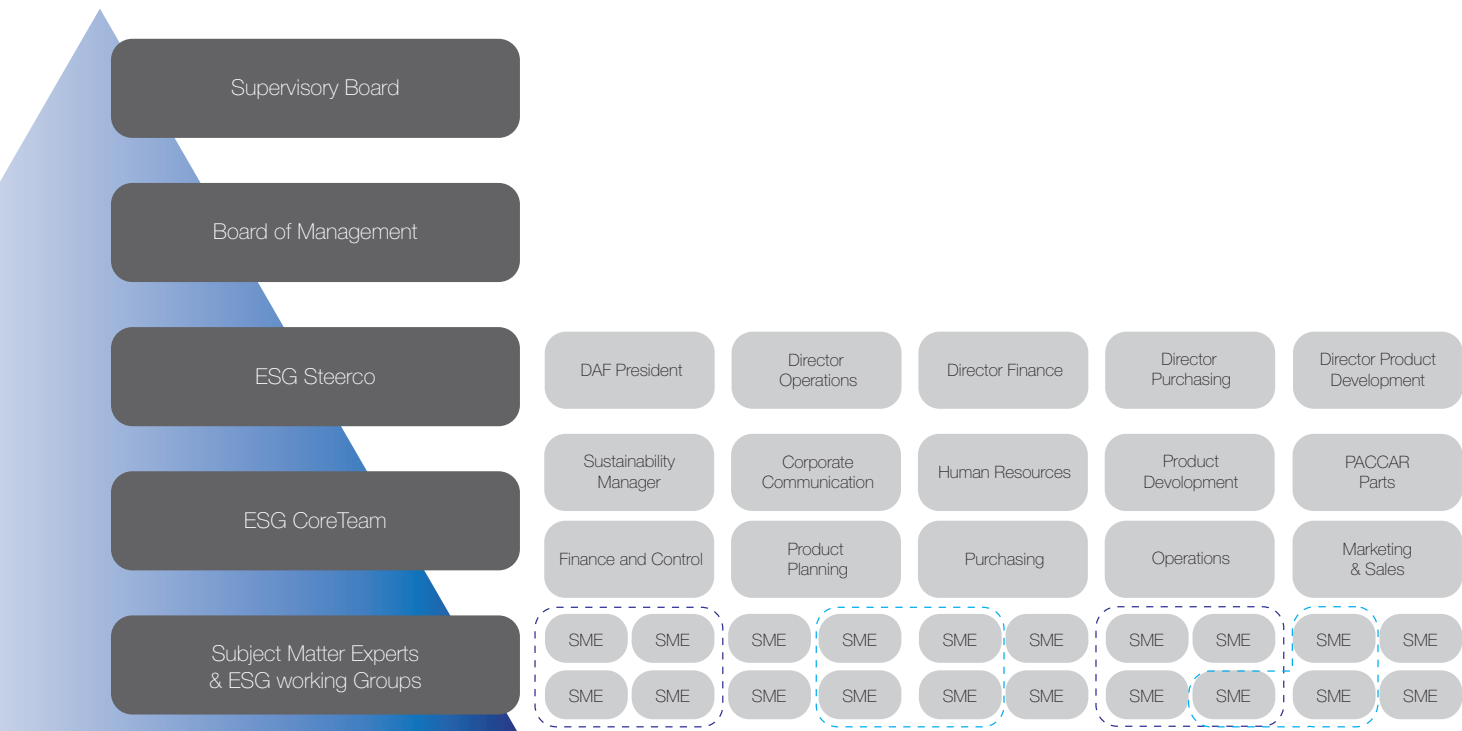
Supervisory Board

Board of Management

ESG Steerco

DAF President

Director Operations

Director Finance

Director Purchasing

Director Product Development

ESG CoreTeam

Sustainability Manager

Corporate Communication

Human Resources

Product Devolopment

PACCAR Parts

Finance and Control

Product Planning

Purchasing

Operations

Marketing & Sales

Subject Matter Experts & ESG working Groups

SME SME SME SME SME SME SME SME SME SME

SME SME SME SME SME SME SME SME SME SME